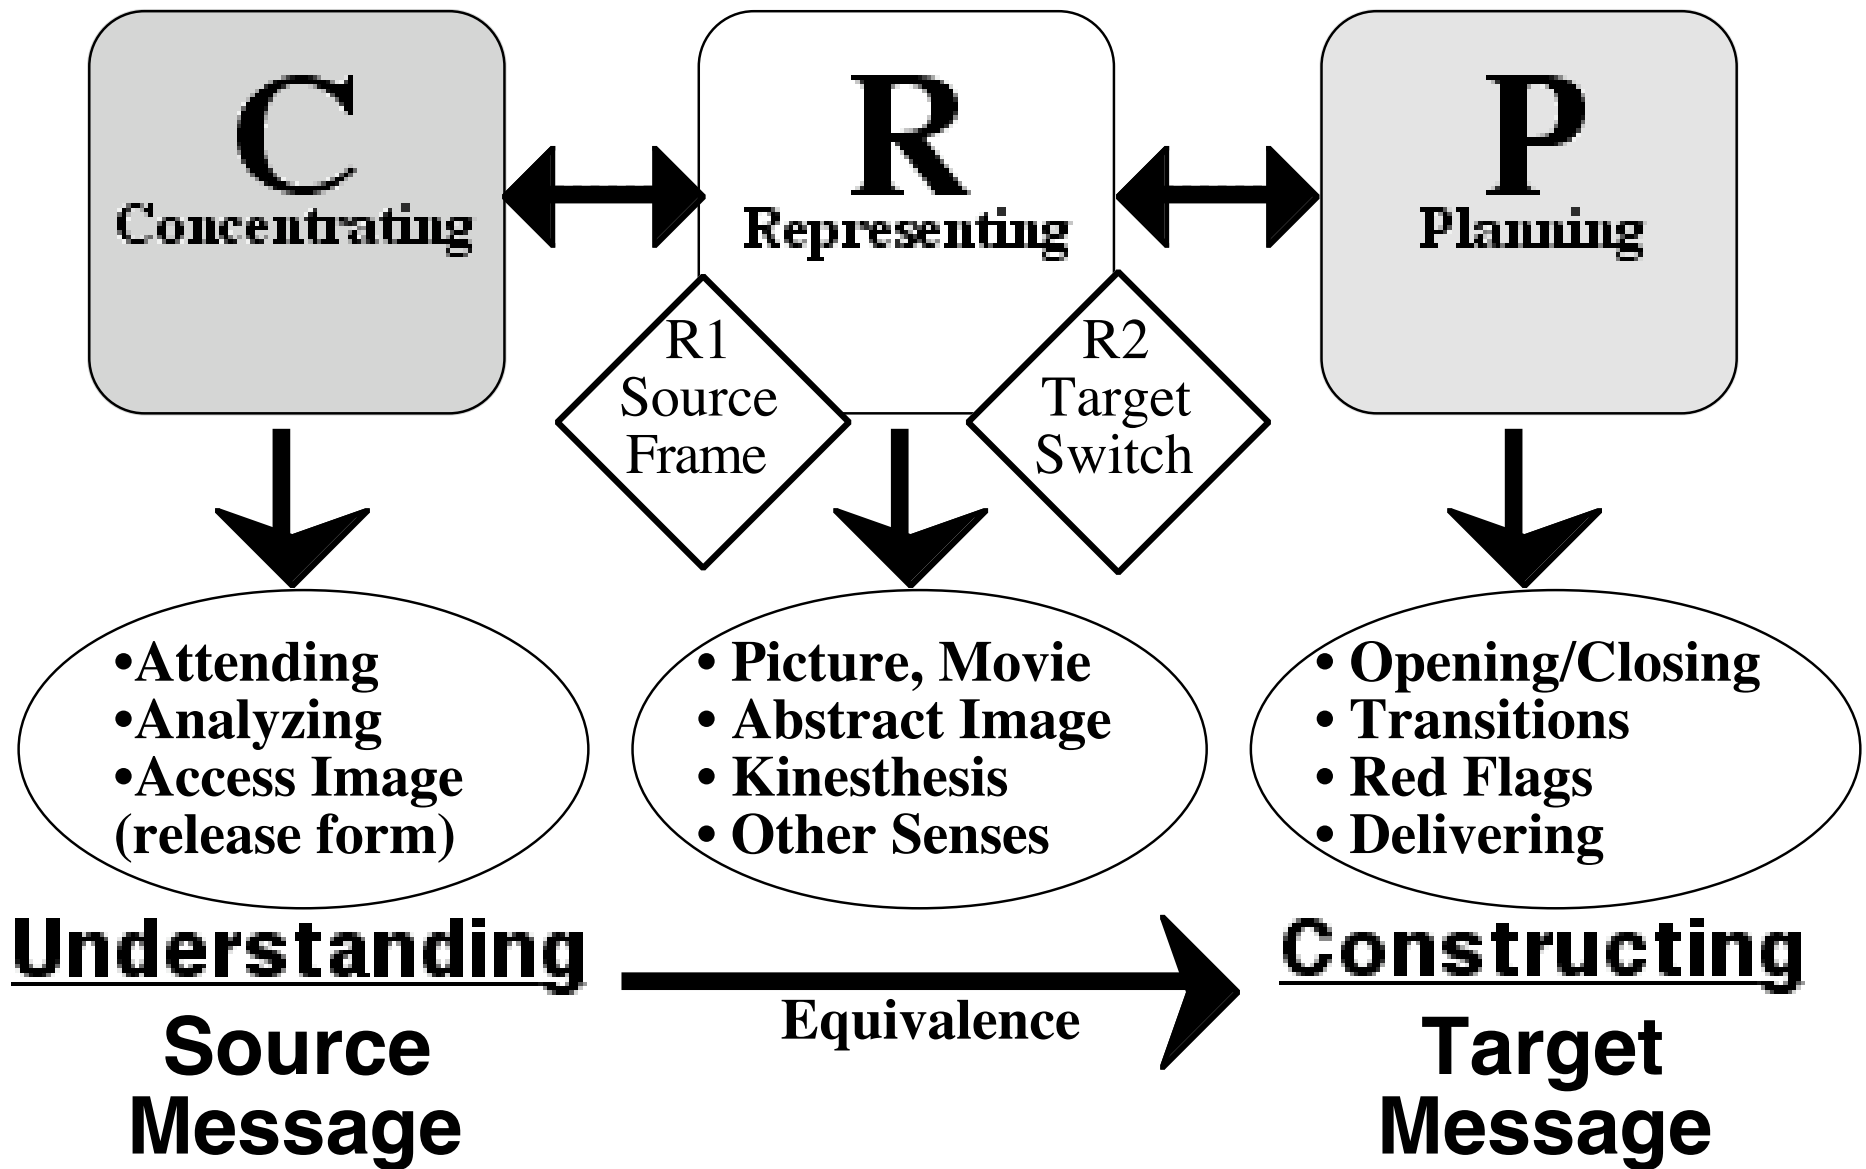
C
Concentrating

R
Representing

P
Planning

R1
Source
Frame

R2
Target
Switch

•Attending
•Analyzing
•Access Image
(release form)

• Picture, Movie
• Abstract Image
• Kinesthesis
• Other Senses

• Opening/Closing
• Transitions
• Red Flags
• Delivering

Understanding
Source
Message

Equivalence

Constructing
Target
Message